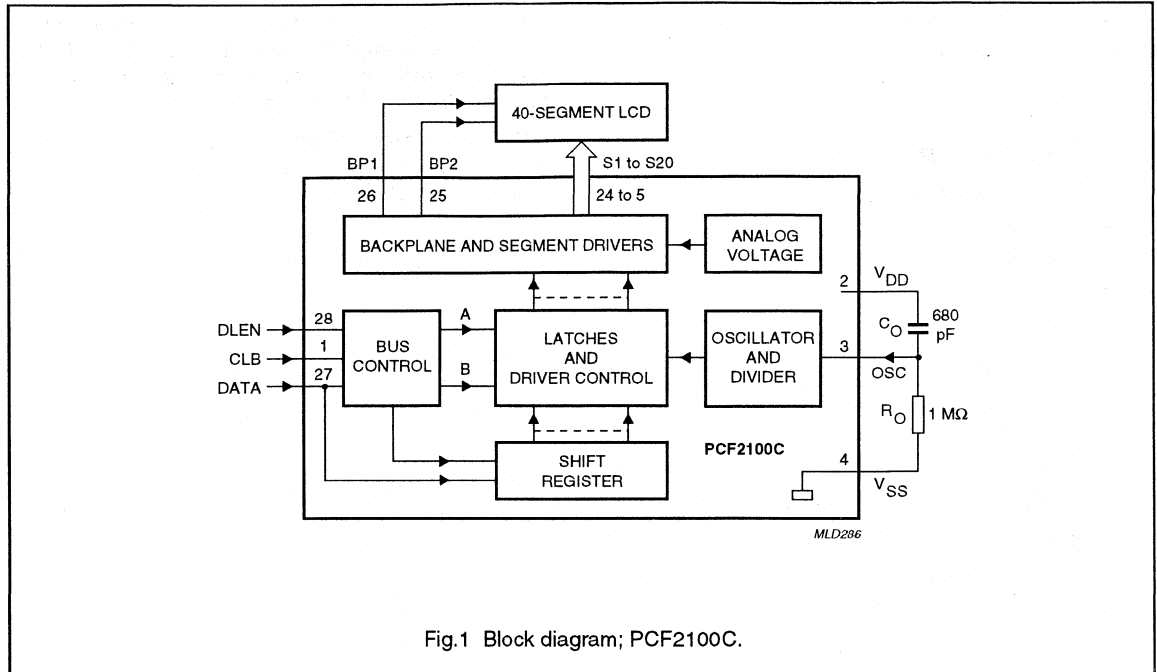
40-SEGMENT LCD

BP1

BP2

S1 to S20

26

25

24 to 5

BACKPLANE AND SEGMENT DRIVERS

ANALOG VOLTAGE

2

$V_{DD}$

DLEN

28

BUS CONTROL

A

LATCHES AND DRIVER CONTROL

OSCILLATOR AND DIVIDER

$C_O$

680 pF

CLB

1

3

DATA

27

B

OSC

$R_O$

1 MΩ

PCF2100C

SHIFT REGISTER

4

$V_{SS}$

MLD286

Fig.1 Block diagram; PCF2100C.